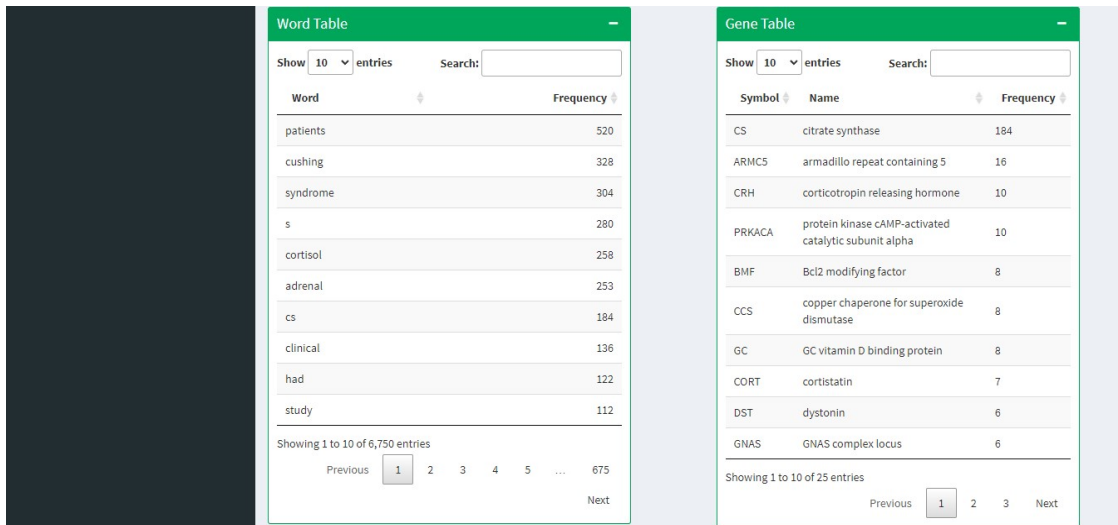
Word Table −

Show 10 entries Search:

| Word | Frequency |
|---|---|
| patients | 520 |
| cushing | 328 |
| syndrome | 304 |
| s | 280 |
| cortisol | 258 |
| adrenal | 253 |
| cs | 184 |
| clinical | 136 |
| had | 122 |
| study | 112 |

Showing 1 to 10 of 6,750 entries

Previous 1 2 3 4 5 … 675 Next

Gene Table −

Show 10 entries Search:

| Symbol | Name | Frequency |
|---|---|---|
| CS | citrate synthase | 184 |
| ARMC5 | armadillo repeat containing 5 | 16 |
| CRH | corticotropin releasing hormone | 10 |
| PRKACA | protein kinase cAMP-activated catalytic subunit alpha | 10 |
| BMF | Bcl2 modifying factor | 8 |
| CCS | copper chaperone for superoxide dismutase | 8 |
| GC | GC vitamin D binding protein | 8 |
| CORT | cortistatin | 7 |
| DST | dystonin | 6 |
| GNAS | GNAS complex locus | 6 |

Showing 1 to 10 of 25 entries

Previous 1 2 3 Next